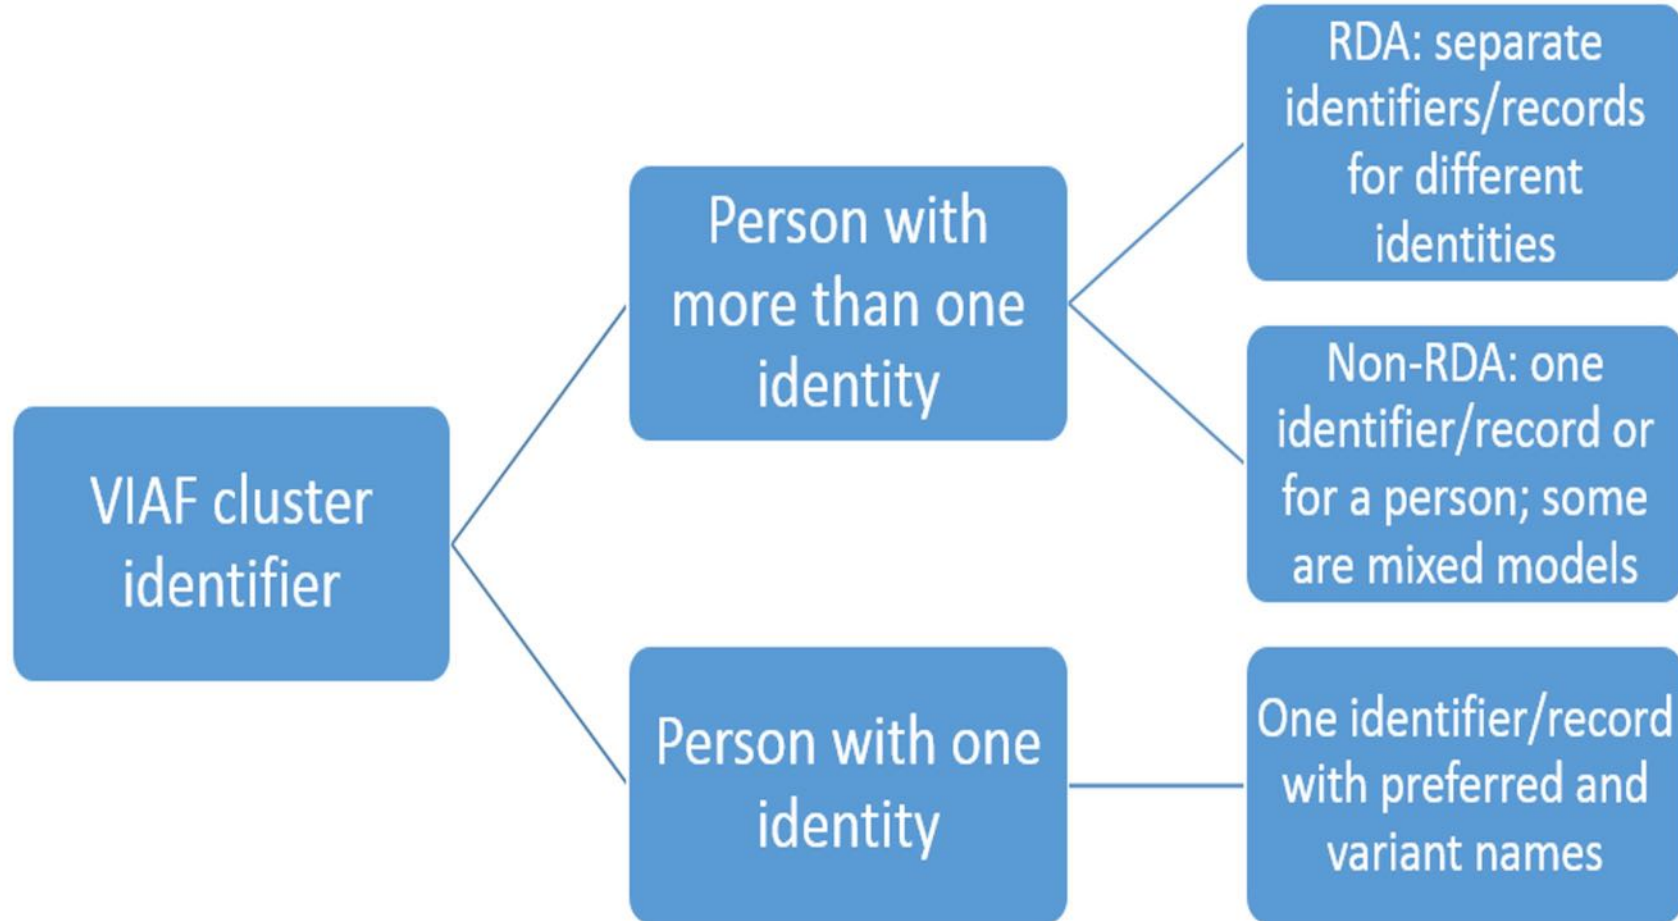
VIAF cluster identifier

Person with more than one identity

RDA: separate identifiers/records for different identities

Non-RDA: one identifier/record or for a person; some are mixed models

Person with one identity

One identifier/record with preferred and variant names